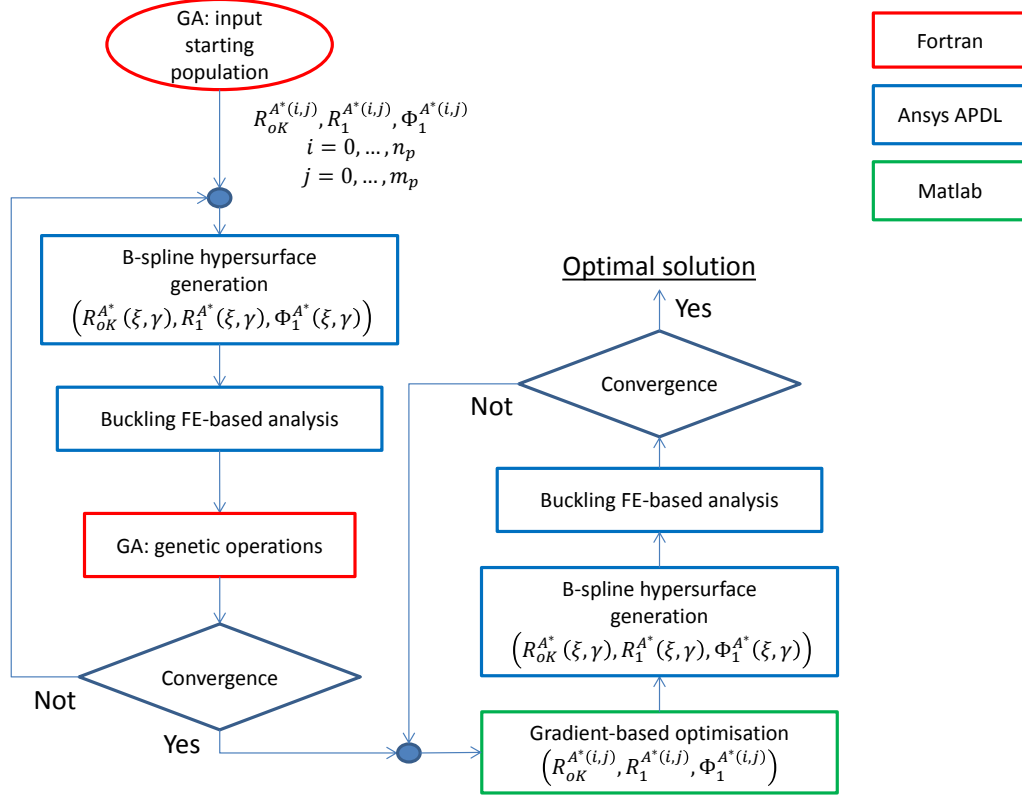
GA: input starting population

Fortran

Ansys APDL

Matlab

$R_{oK}^{A^*(i,j)}, R_1^{A^*(i,j)}, \Phi_1^{A^*(i,j)}$
$i = 0, \dots, n_p$
$j = 0, \dots, m_p$

B-spline hypersurface generation
$\left(R_{oK}^{A^*}(\xi,\gamma), R_1^{A^*}(\xi,\gamma), \Phi_1^{A^*}(\xi,\gamma)\right)$

Buckling FE-based analysis

GA: genetic operations

Convergence

Not

Yes

Optimal solution

Yes

Convergence

Not

Buckling FE-based analysis

B-spline hypersurface generation
$\left(R_{oK}^{A^*}(\xi,\gamma), R_1^{A^*}(\xi,\gamma), \Phi_1^{A^*}(\xi,\gamma)\right)$

Gradient-based optimisation
$\left(R_{oK}^{A^*(i,j)}, R_1^{A^*(i,j)}, \Phi_1^{A^*(i,j)}\right)$